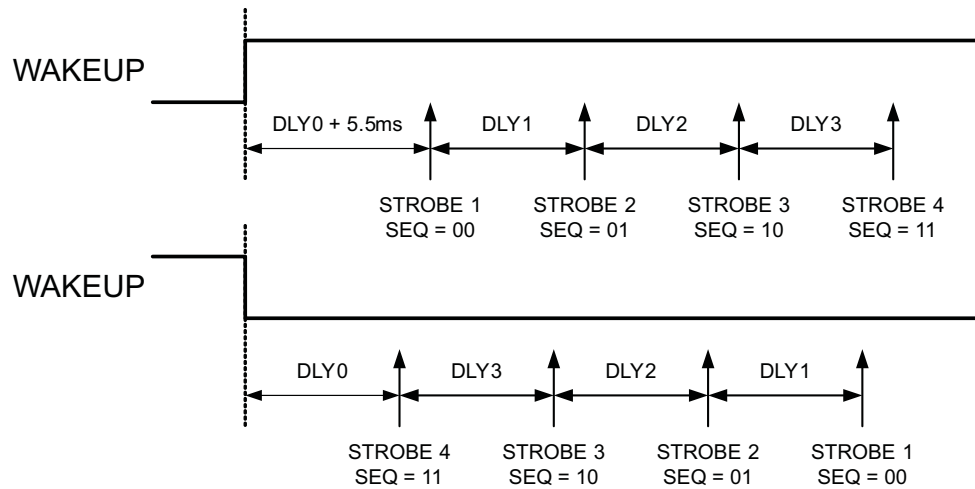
WAKEUP

DLY0 + 5.5ms
DLY1
DLY2
DLY3

STROBE 1
SEQ = 00
STROBE 2
SEQ = 01
STROBE 3
SEQ = 10
STROBE 4
SEQ = 11

WAKEUP

DLY0
DLY3
DLY2
DLY1

STROBE 4
SEQ = 11
STROBE 3
SEQ = 10
STROBE 2
SEQ = 01
STROBE 1
SEQ = 00